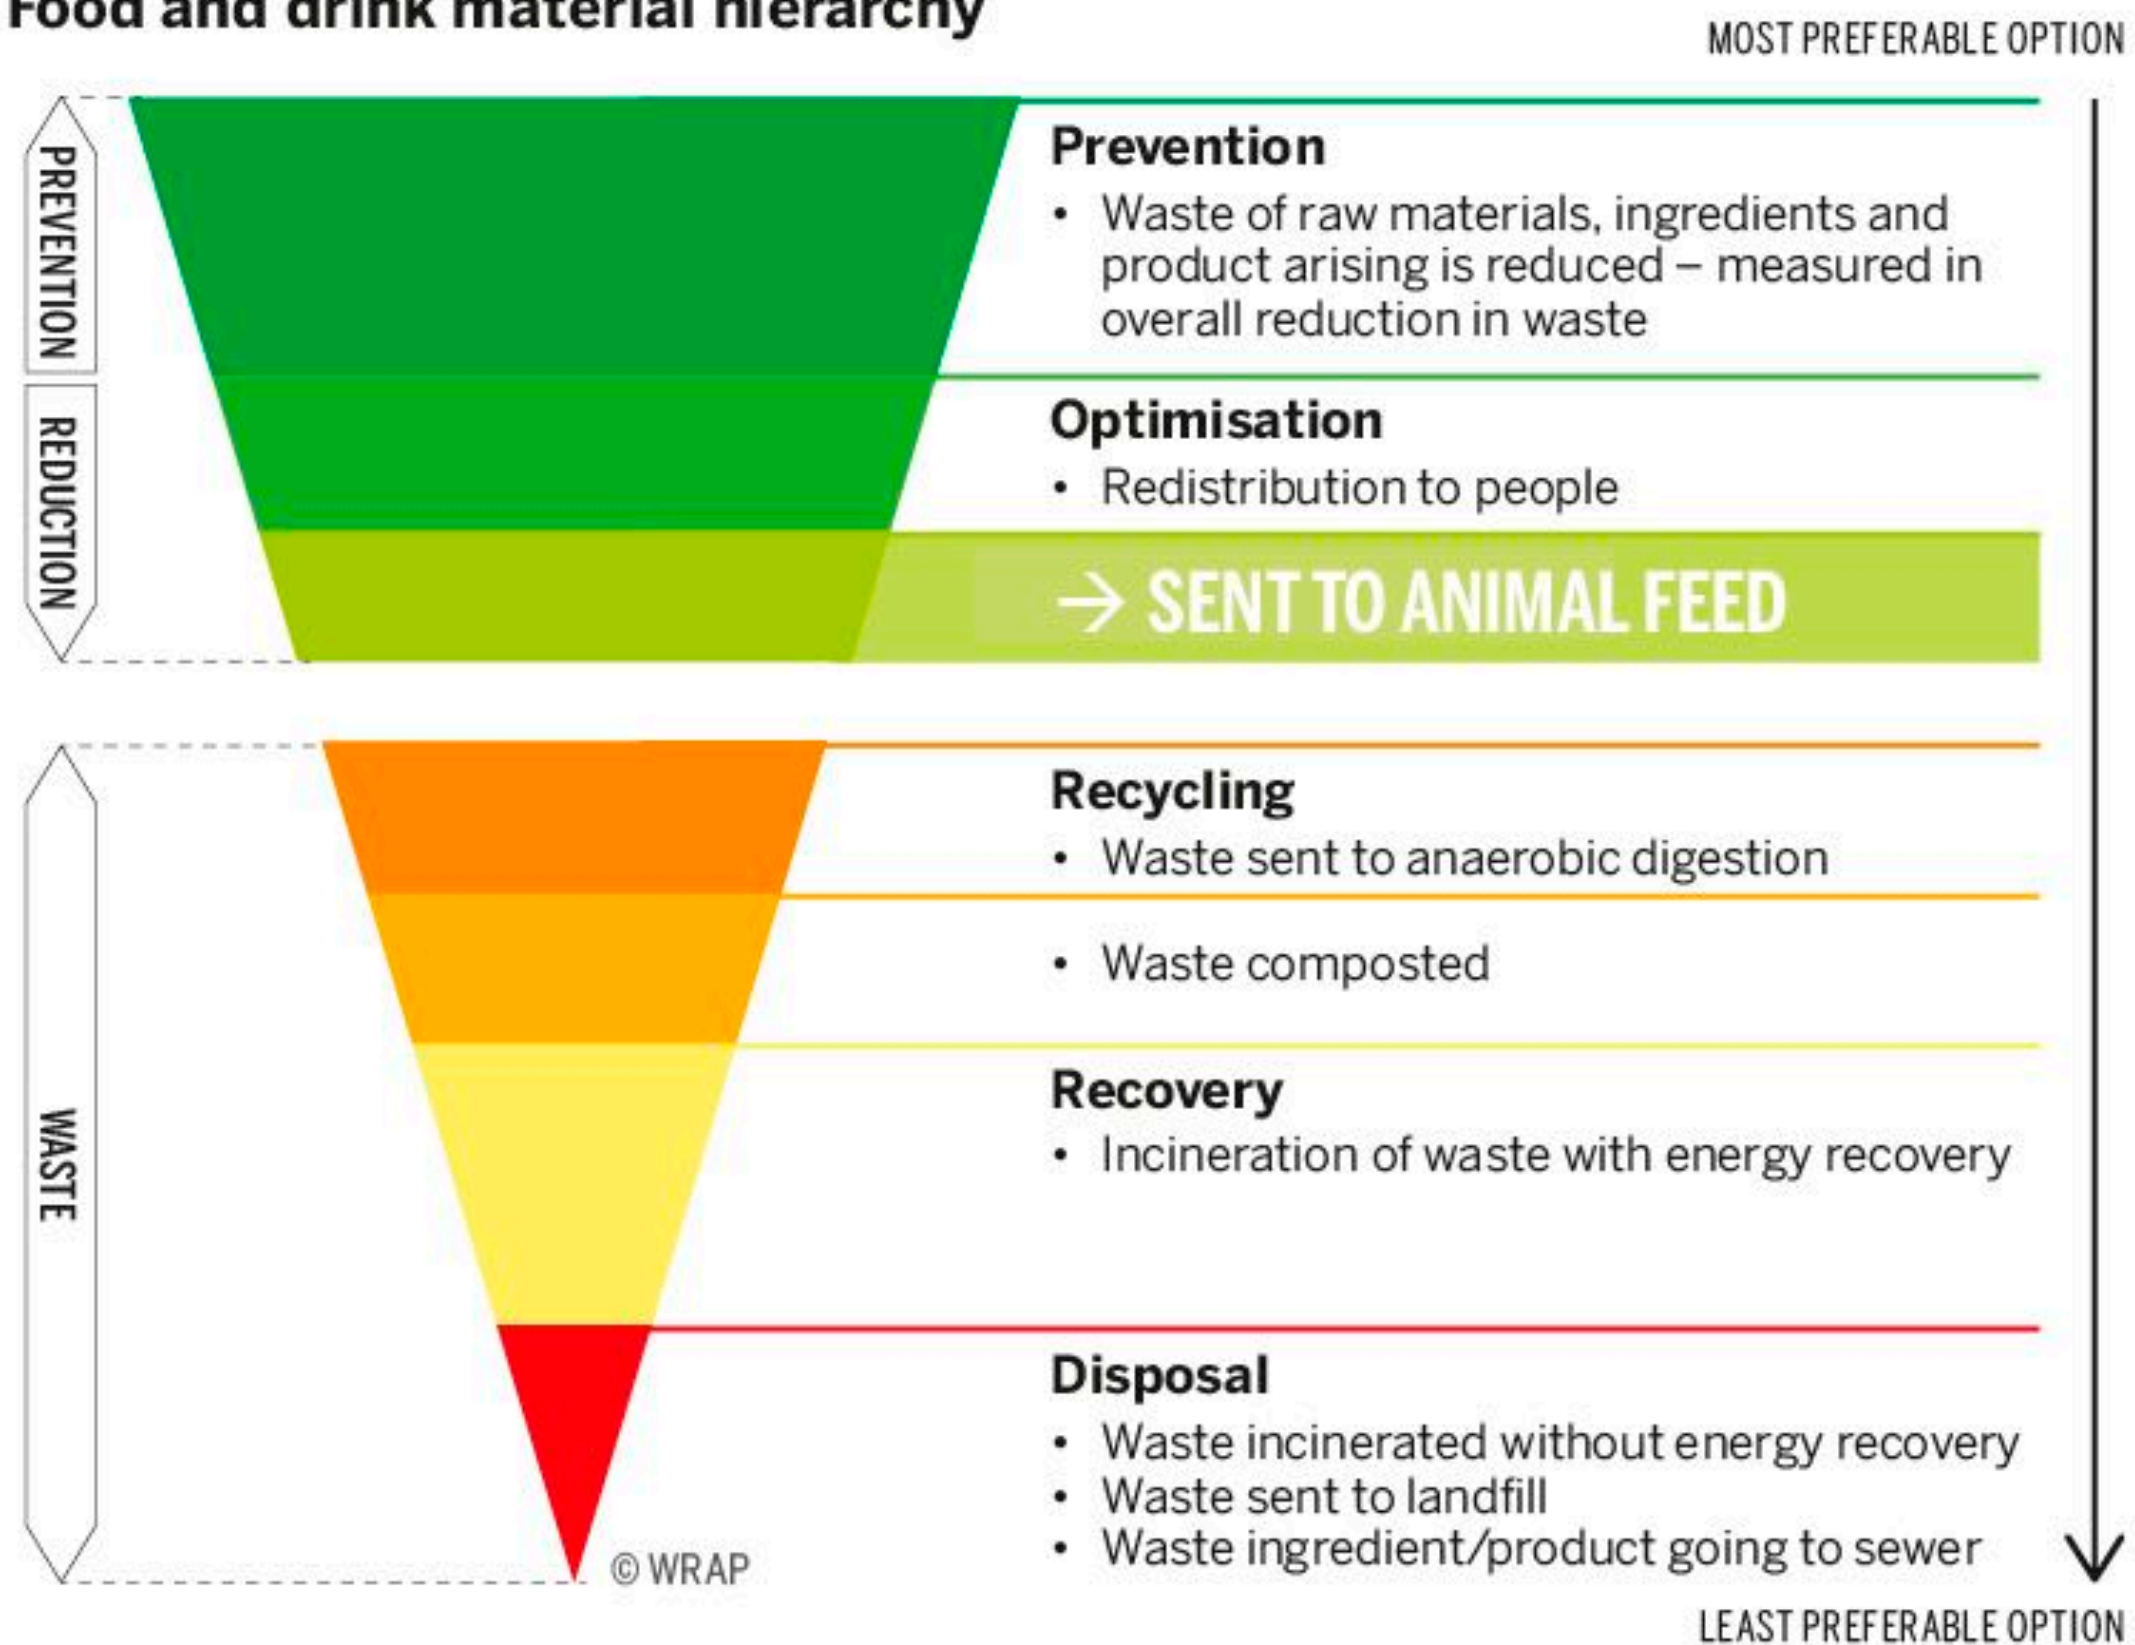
Food and drink material hierarchy

MOST PREFERABLE OPTION

PREVENTION

REDUCTION

WASTE

Prevention
• Waste of raw materials, ingredients and product arising is reduced – measured in overall reduction in waste

Optimisation
• Redistribution to people

→ SENT TO ANIMAL FEED

Recycling
• Waste sent to anaerobic digestion

• Waste composted

Recovery
• Incineration of waste with energy recovery

Disposal
• Waste incinerated without energy recovery
• Waste sent to landfill
• Waste ingredient/product going to sewer

© WRAP

LEAST PREFERABLE OPTION